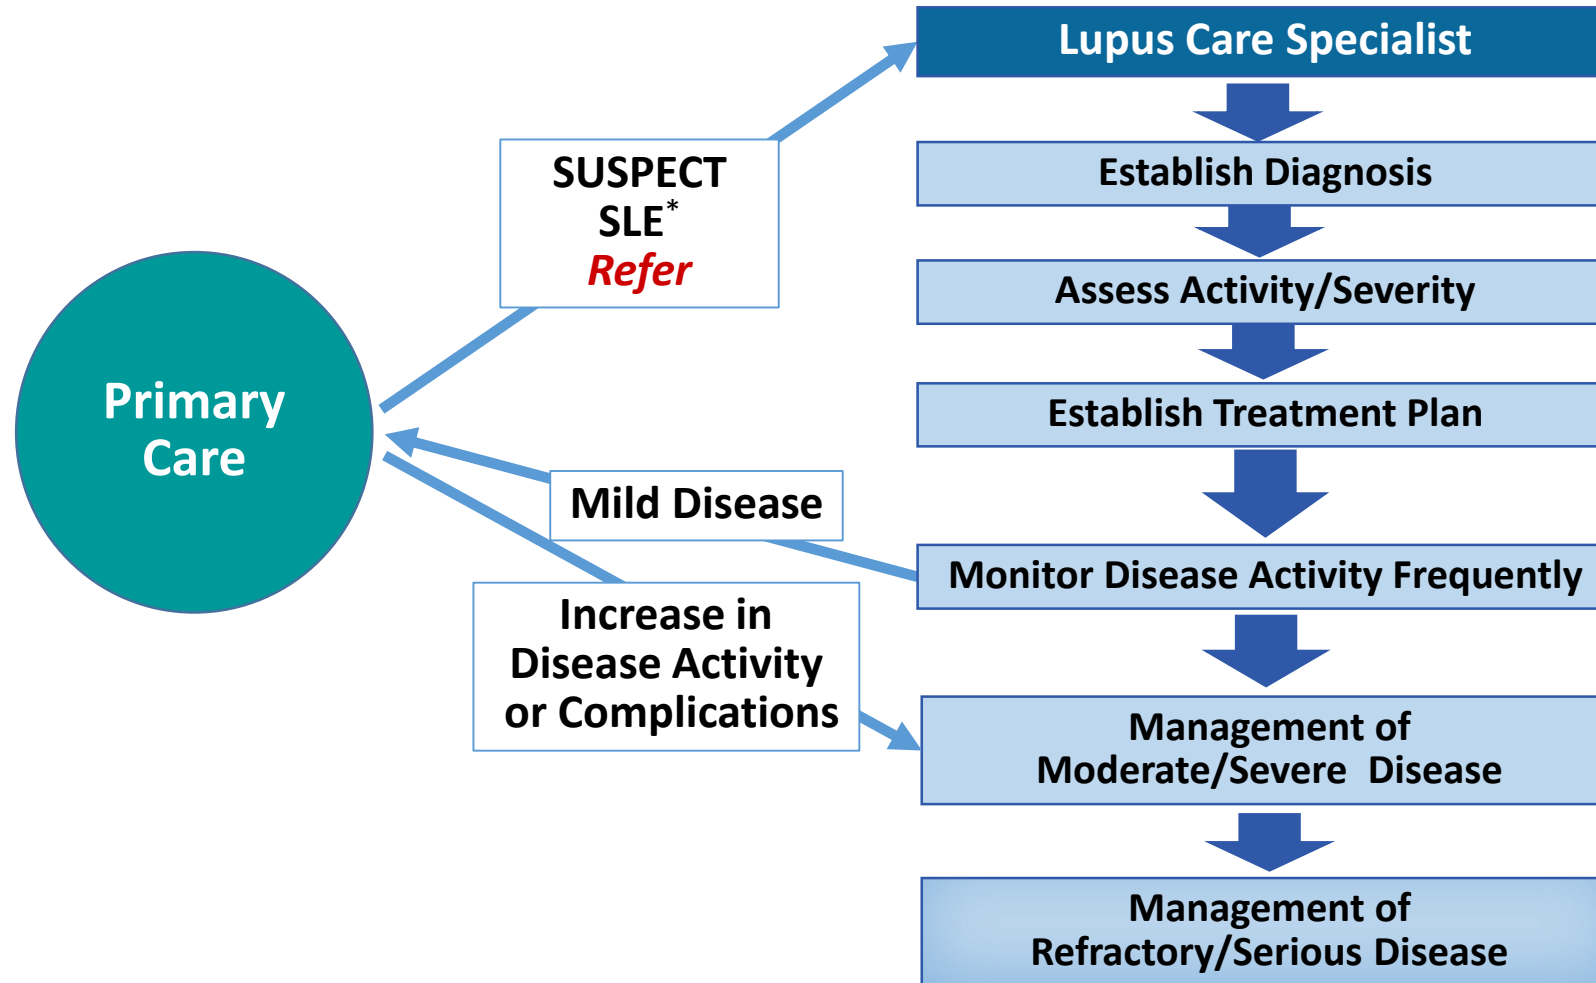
Primary Care

SUSPECT SLE$^*$
Refer

Mild Disease

Increase in Disease Activity or Complications

Lupus Care Specialist

Establish Diagnosis

Assess Activity/Severity

Establish Treatment Plan

Monitor Disease Activity Frequently

Management of Moderate/Severe Disease

Management of Refractory/Serious Disease